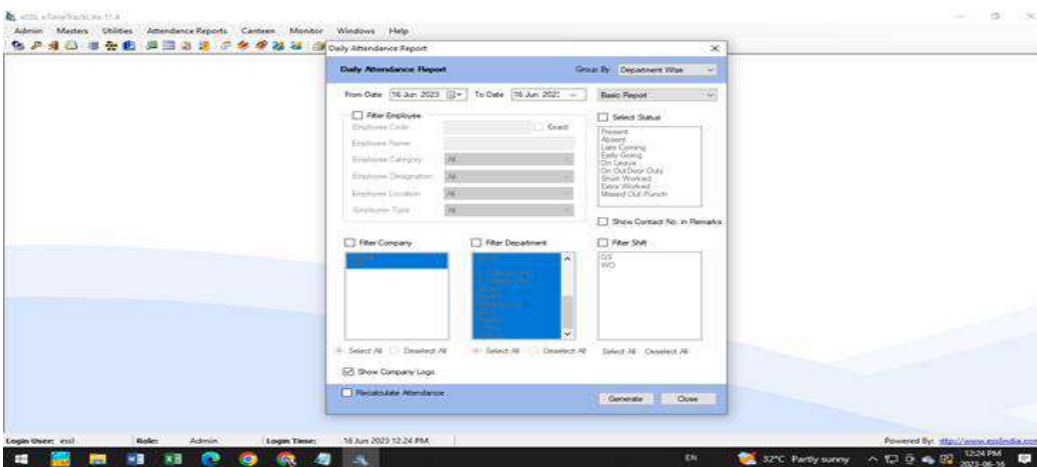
eSSL eTimeTrackLite 11.4

Admin Masters Utilities Attendance Reports Canteen Monitor Windows Help

Daily Attendance Report

Daily Attendance Report

Group By Department Wise

From Date 16 Jun 2023 To Date 16 Jun 2023

Basic Report

Filter Employee

Employee Code

Exact

Employee Name

Employee Category All

Employee Designation All

Employee Location All

Employee Type All

Select Status

Present
Absent
Late Coming
Early Going
On Leave
On Out Door Duty
Short Worked
Extra Worked
Missed Out Punch

Show Contact No. in Remarks

Filter Company

Filter Department

Filter Shift

GS
WO

Select All Deselect All

Select All Deselect All

Select All Deselect All

Show Company Logo

Recalculate Attendance

Generate Close

Login User: essl Role: Admin Login Time: 16 Jun 2023 12:24 PM

Powered By: http://www.esslindia.com

EN 32°C Partly sunny 12:24 PM 2023-06-16